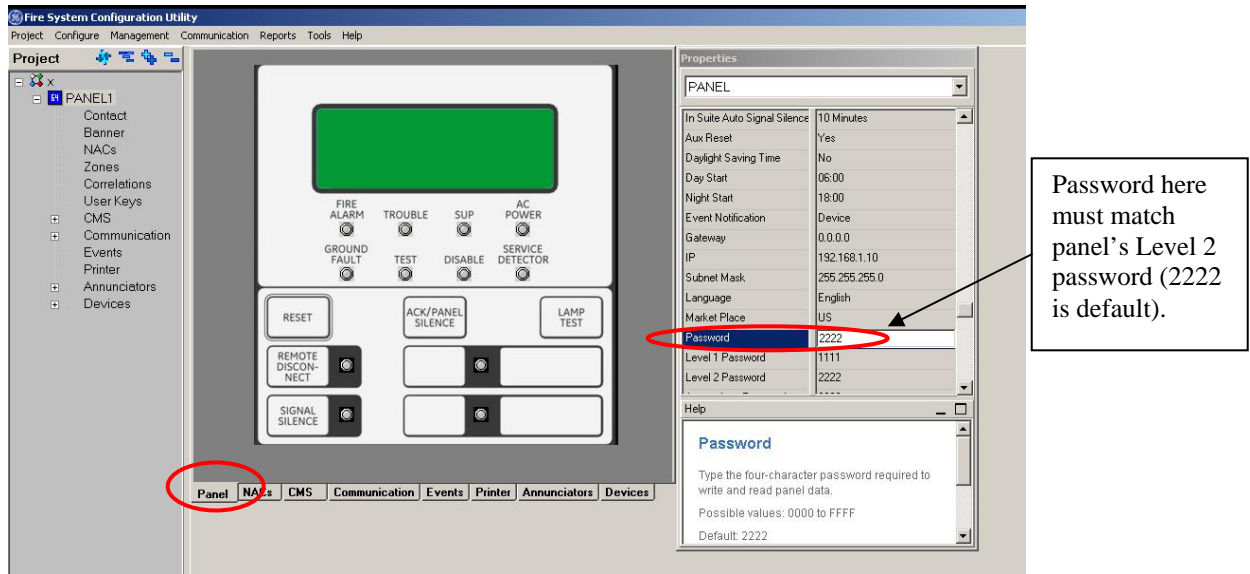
Fire System Configuration Utility

Project Configure Management Communication Reports Tools Help

Project

x
PANEL1
Contact
Banner
NACs
Zones
Correlations
User Keys
CMS
Communication
Events
Printer
Annunciators
Devices

FIRE ALARM
TROUBLE
SUP
AC POWER
GROUND FAULT
TEST
DISABLE
SERVICE DETECTOR

RESET
ACK/PANEL SILENCE
LAMP TEST
REMOTE DISCON-NECT
SIGNAL SILENCE

Panel | NACs | CMS | Communication | Events | Printer | Annunciators | Devices

Properties

PANEL

| | |
|---|---|
| In Suite Auto Signal Silence | 10 Minutes |
| Aux Reset | Yes |
| Daylight Saving Time | No |
| Day Start | 06:00 |
| Night Start | 18:00 |
| Event Notification | Device |
| Gateway | 0.0.0.0 |
| IP | 192.168.1.10 |
| Subnet Mask | 255.255.255.0 |
| Language | English |
| Market Place | US |
| Password | 2222 |
| Level 1 Password | 1111 |
| Level 2 Password | 2222 |

Help

Password

Type the four-character password required to write and read panel data.

Possible values: 0000 to FFFF

Default: 2222

Password here must match panel's Level 2 password (2222 is default).